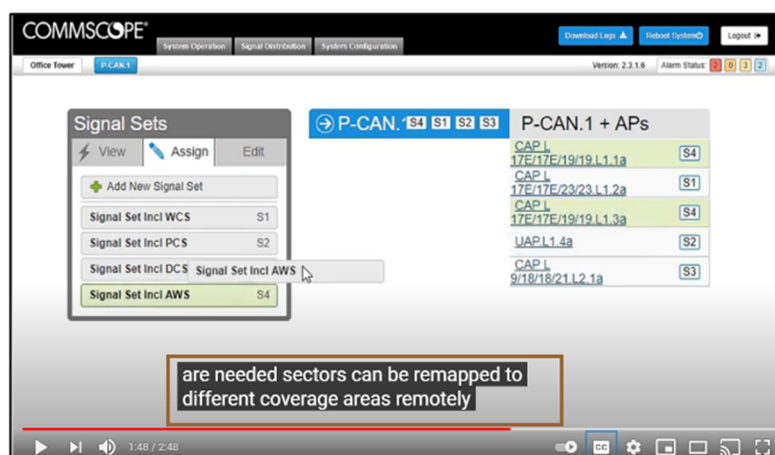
COMMSCOPE®

System Operation | Signal Distribution | System Configuration

Download Logs | Reboot System | Logout

Office Tower | P-CAN.1

Version: 2.3.1.6 Alarm Status: 2 0 3 2

Signal Sets

View | Assign | Edit

Add New Signal Set

Signal Set Incl WCS S1

Signal Set Incl PCS S2

Signal Set Incl DCS S3

Signal Set Incl AWS S4

Signal Set Incl AWS

P-CAN.1 S4 S1 S2 S3

P-CAN.1 + APs

| | |
|---|---|
| CAP L 17E/17E/19/19.L1.1a | S4 |
| CAP L 17E/17E/23/23.L1.2a | S1 |
| CAP L 17E/17E/19/19.L1.3a | S4 |
| UAP.L1.4a | S2 |
| CAP L 9/18/18/21.L2.1a | S3 |

are needed sectors can be remapped to different coverage areas remotely

1:48 / 2:48